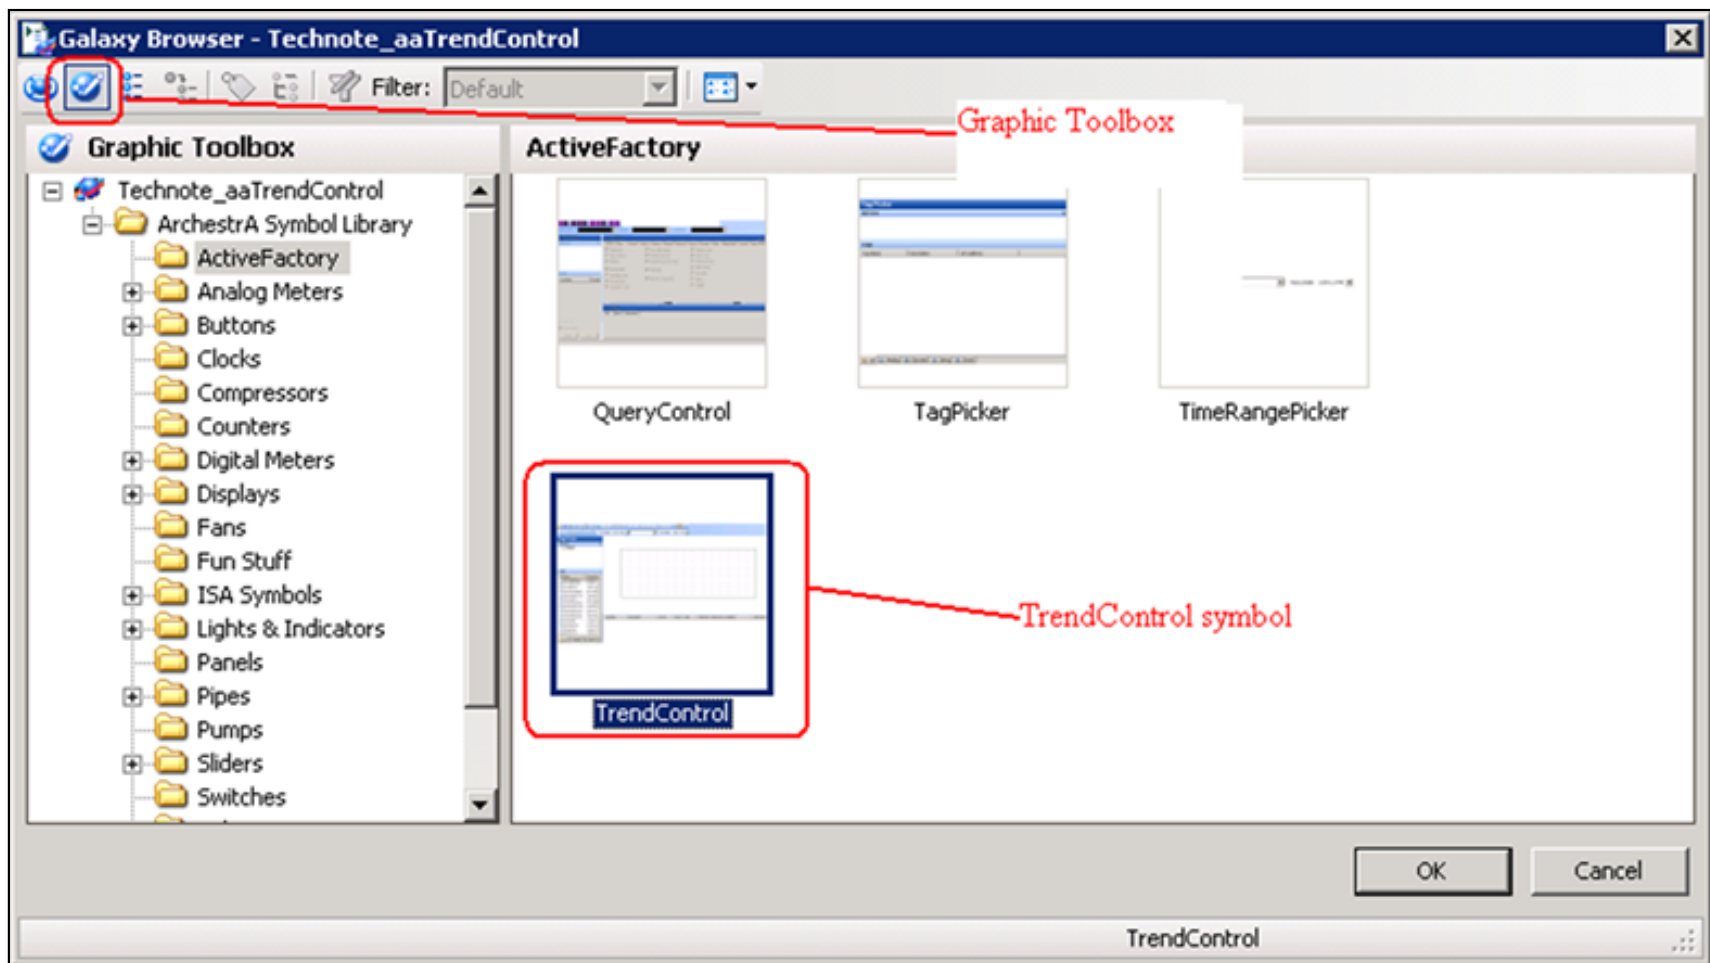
Galaxy Browser - Technote_aaTrendControl

Filter: Default

Graphic Toolbox

Graphic Toolbox

ActiveFactory

Technote_aaTrendControl
ArchestrA Symbol Library
ActiveFactory
Analog Meters
Buttons
Clocks
Compressors
Counters
Digital Meters
Displays
Fans
Fun Stuff
ISA Symbols
Lights & Indicators
Panels
Pipes
Pumps
Sliders
Switches

QueryControl

TagPicker

TimeRangePicker

TrendControl

TrendControl symbol

OK

Cancel

TrendControl